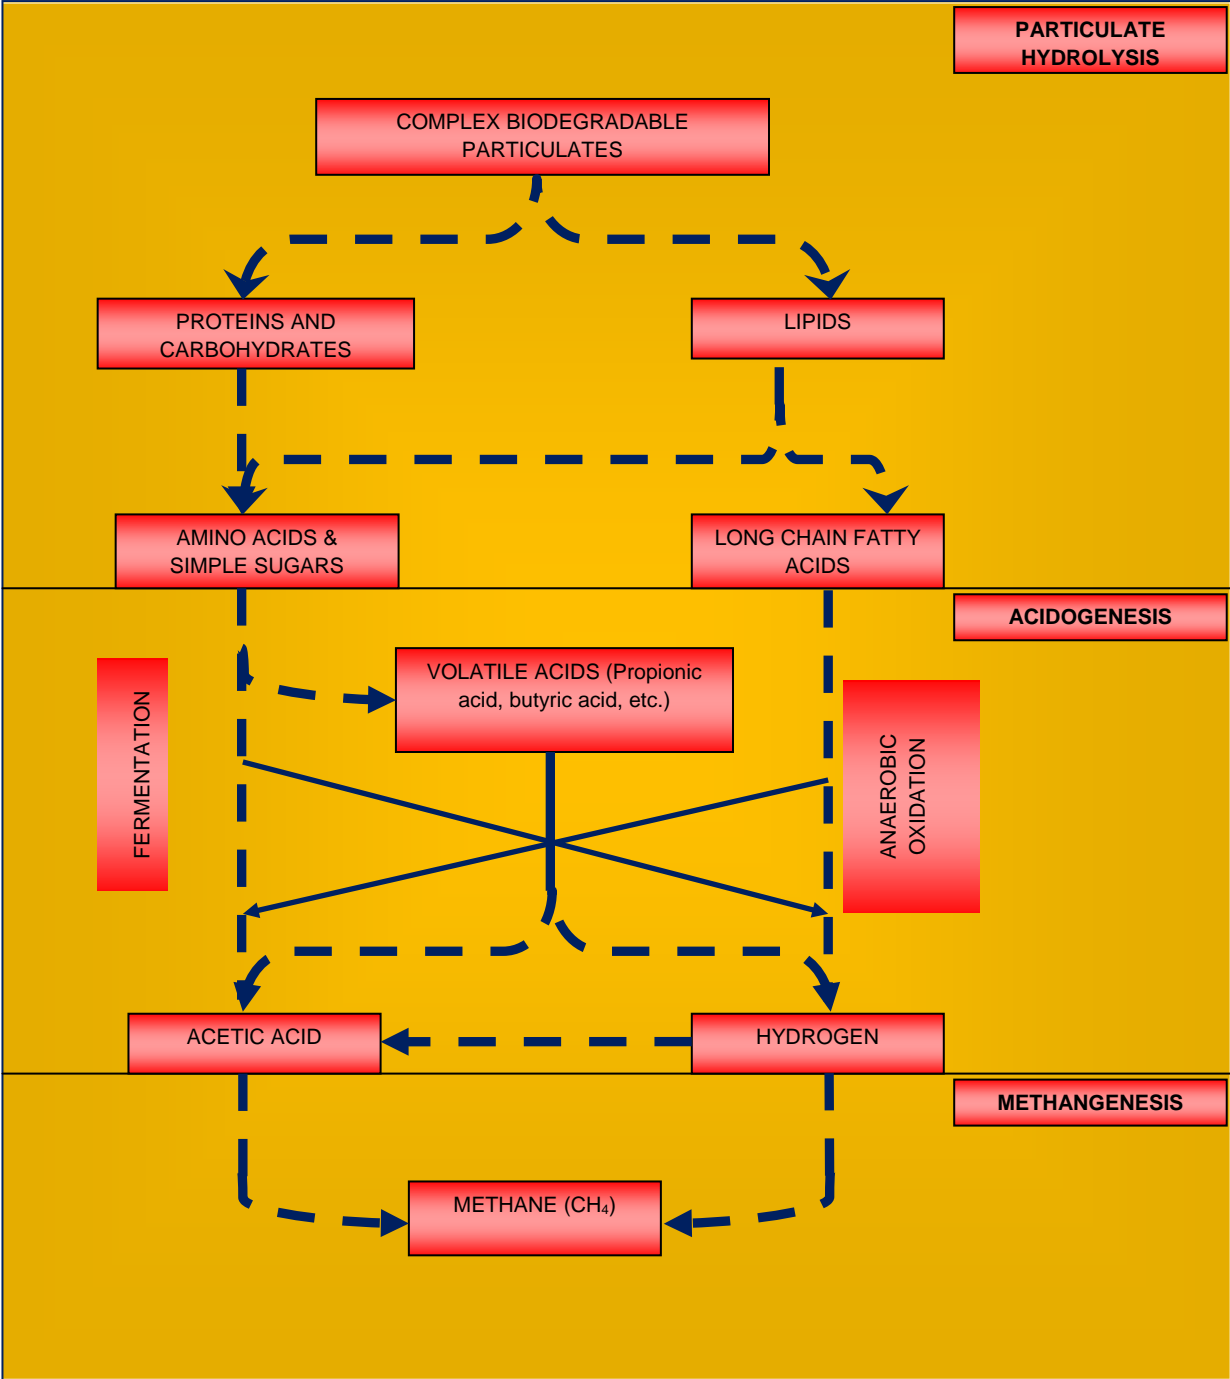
PARTICULATE HYDROLYSIS

COMPLEX BIODEGRADABLE PARTICULATES

PROTEINS AND CARBOHYDRATES

LIPIDS

AMINO ACIDS & SIMPLE SUGARS

LONG CHAIN FATTY ACIDS

ACIDOGENESIS

FERMENTATION

VOLATILE ACIDS (Propionic acid, butyric acid, etc.)

ANAEROBIC OXIDATION

ACETIC ACID

HYDROGEN

METHANGENESIS

METHANE ($CH_4$)